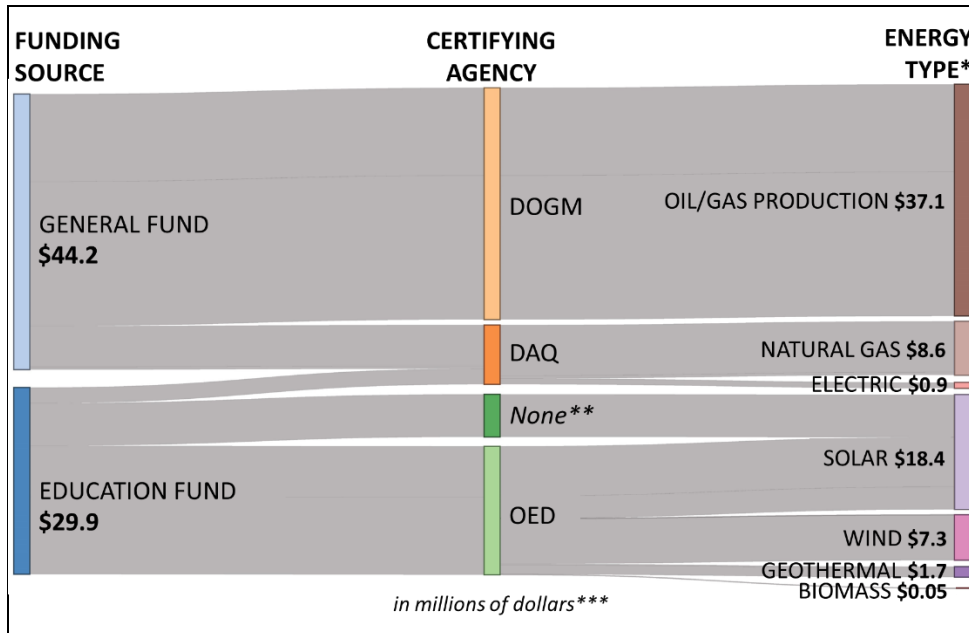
FUNDING SOURCE

CERTIFYING AGENCY

ENERGY TYPE*

GENERAL FUND
$44.2

EDUCATION FUND
$29.9

DOGM

DAQ

None**

OED

OIL/GAS PRODUCTION $37.1

NATURAL GAS $8.6

ELECTRIC $0.9

SOLAR $18.4

WIND $7.3

GEOTHERMAL $1.7

BIOMASS $0.05

in millions of dollars***